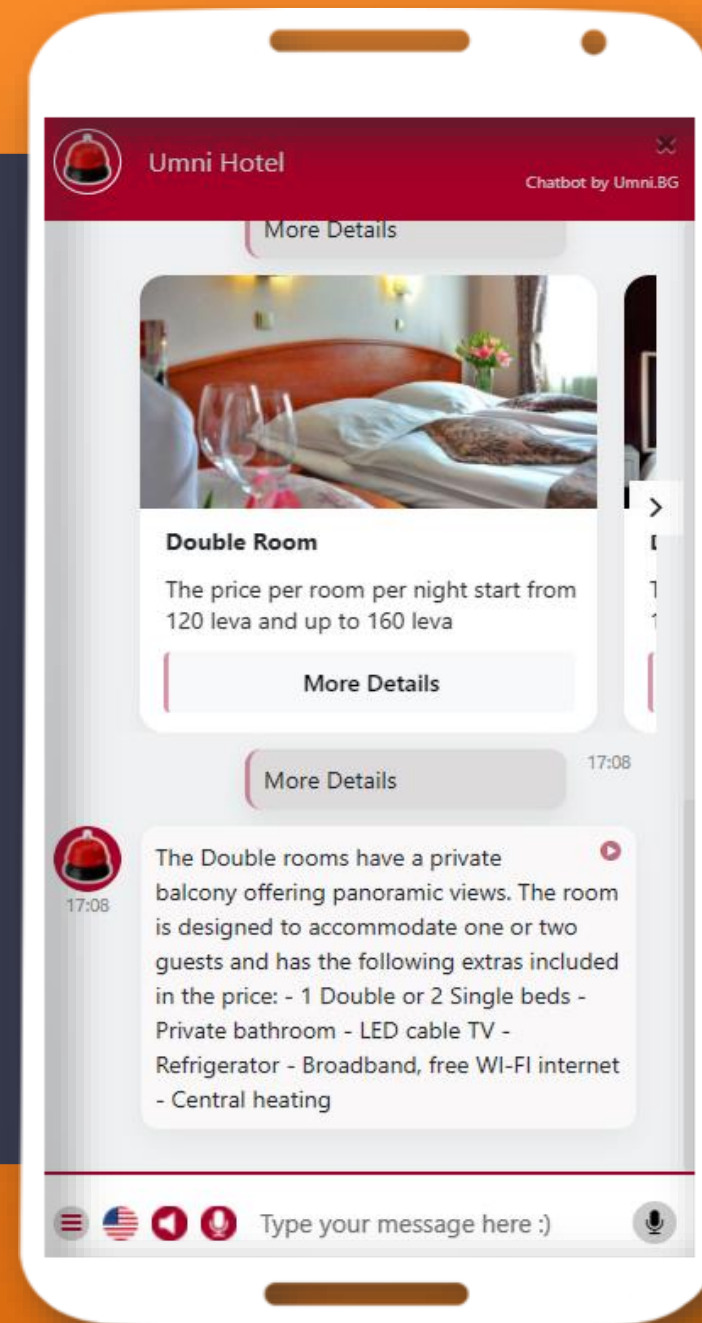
Umni Hotel

Chatbot by Umni.BG

More Details

Double Room

The price per room per night start from 120 leva and up to 160 leva

More Details

More Details

17:08

17:08

The Double rooms have a private balcony offering panoramic views. The room is designed to accommodate one or two guests and has the following extras included in the price: - 1 Double or 2 Single beds - Private bathroom - LED cable TV - Refrigerator - Broadband, free WI-FI internet - Central heating

Type your message here :)